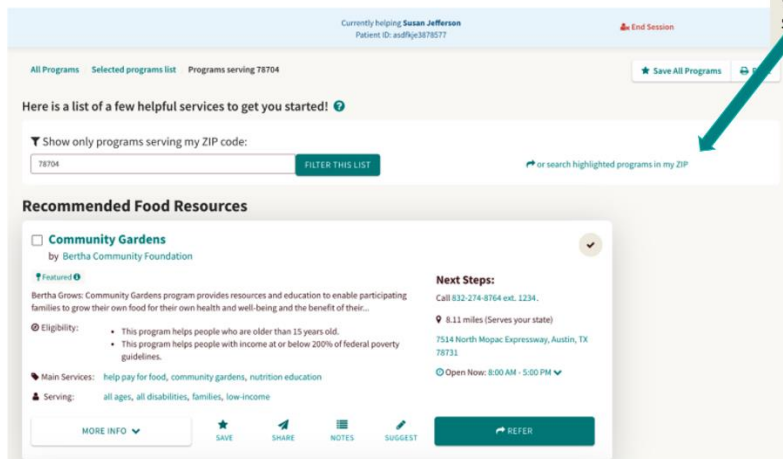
Currently helping Susan Jefferson
Patient ID: asdfkje3878577

End Session

All Programs Selected programs list Programs serving 78704

Save All Programs

Pr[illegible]

Here is a list of a few helpful services to get you started!

Show only programs serving my ZIP code:

78704

FILTER THIS LIST

or search highlighted programs in my ZIP

Recommended Food Resources

Community Gardens
by Bertha Community Foundation

Featured

Bertha Grows: Community Gardens program provides resources and education to enable participating families to grow their own food for their own health and well-being and the benefit of their...

Eligibility:
- This program helps people who are older than 15 years old.
- This program helps people with income at or below 200% of federal poverty guidelines.

Main Services: help pay for food, community gardens, nutrition education

Serving: all ages, all disabilities, families, low-income

Next Steps:
Call 832-274-8764 ext. 1234.

8.11 miles (Serves your state)

7514 North Mopac Expressway, Austin, TX 78731

Open Now: 8:00 AM - 5:00 PM

MORE INFO

SAVE

SHARE

NOTES

SUGGEST

REFER